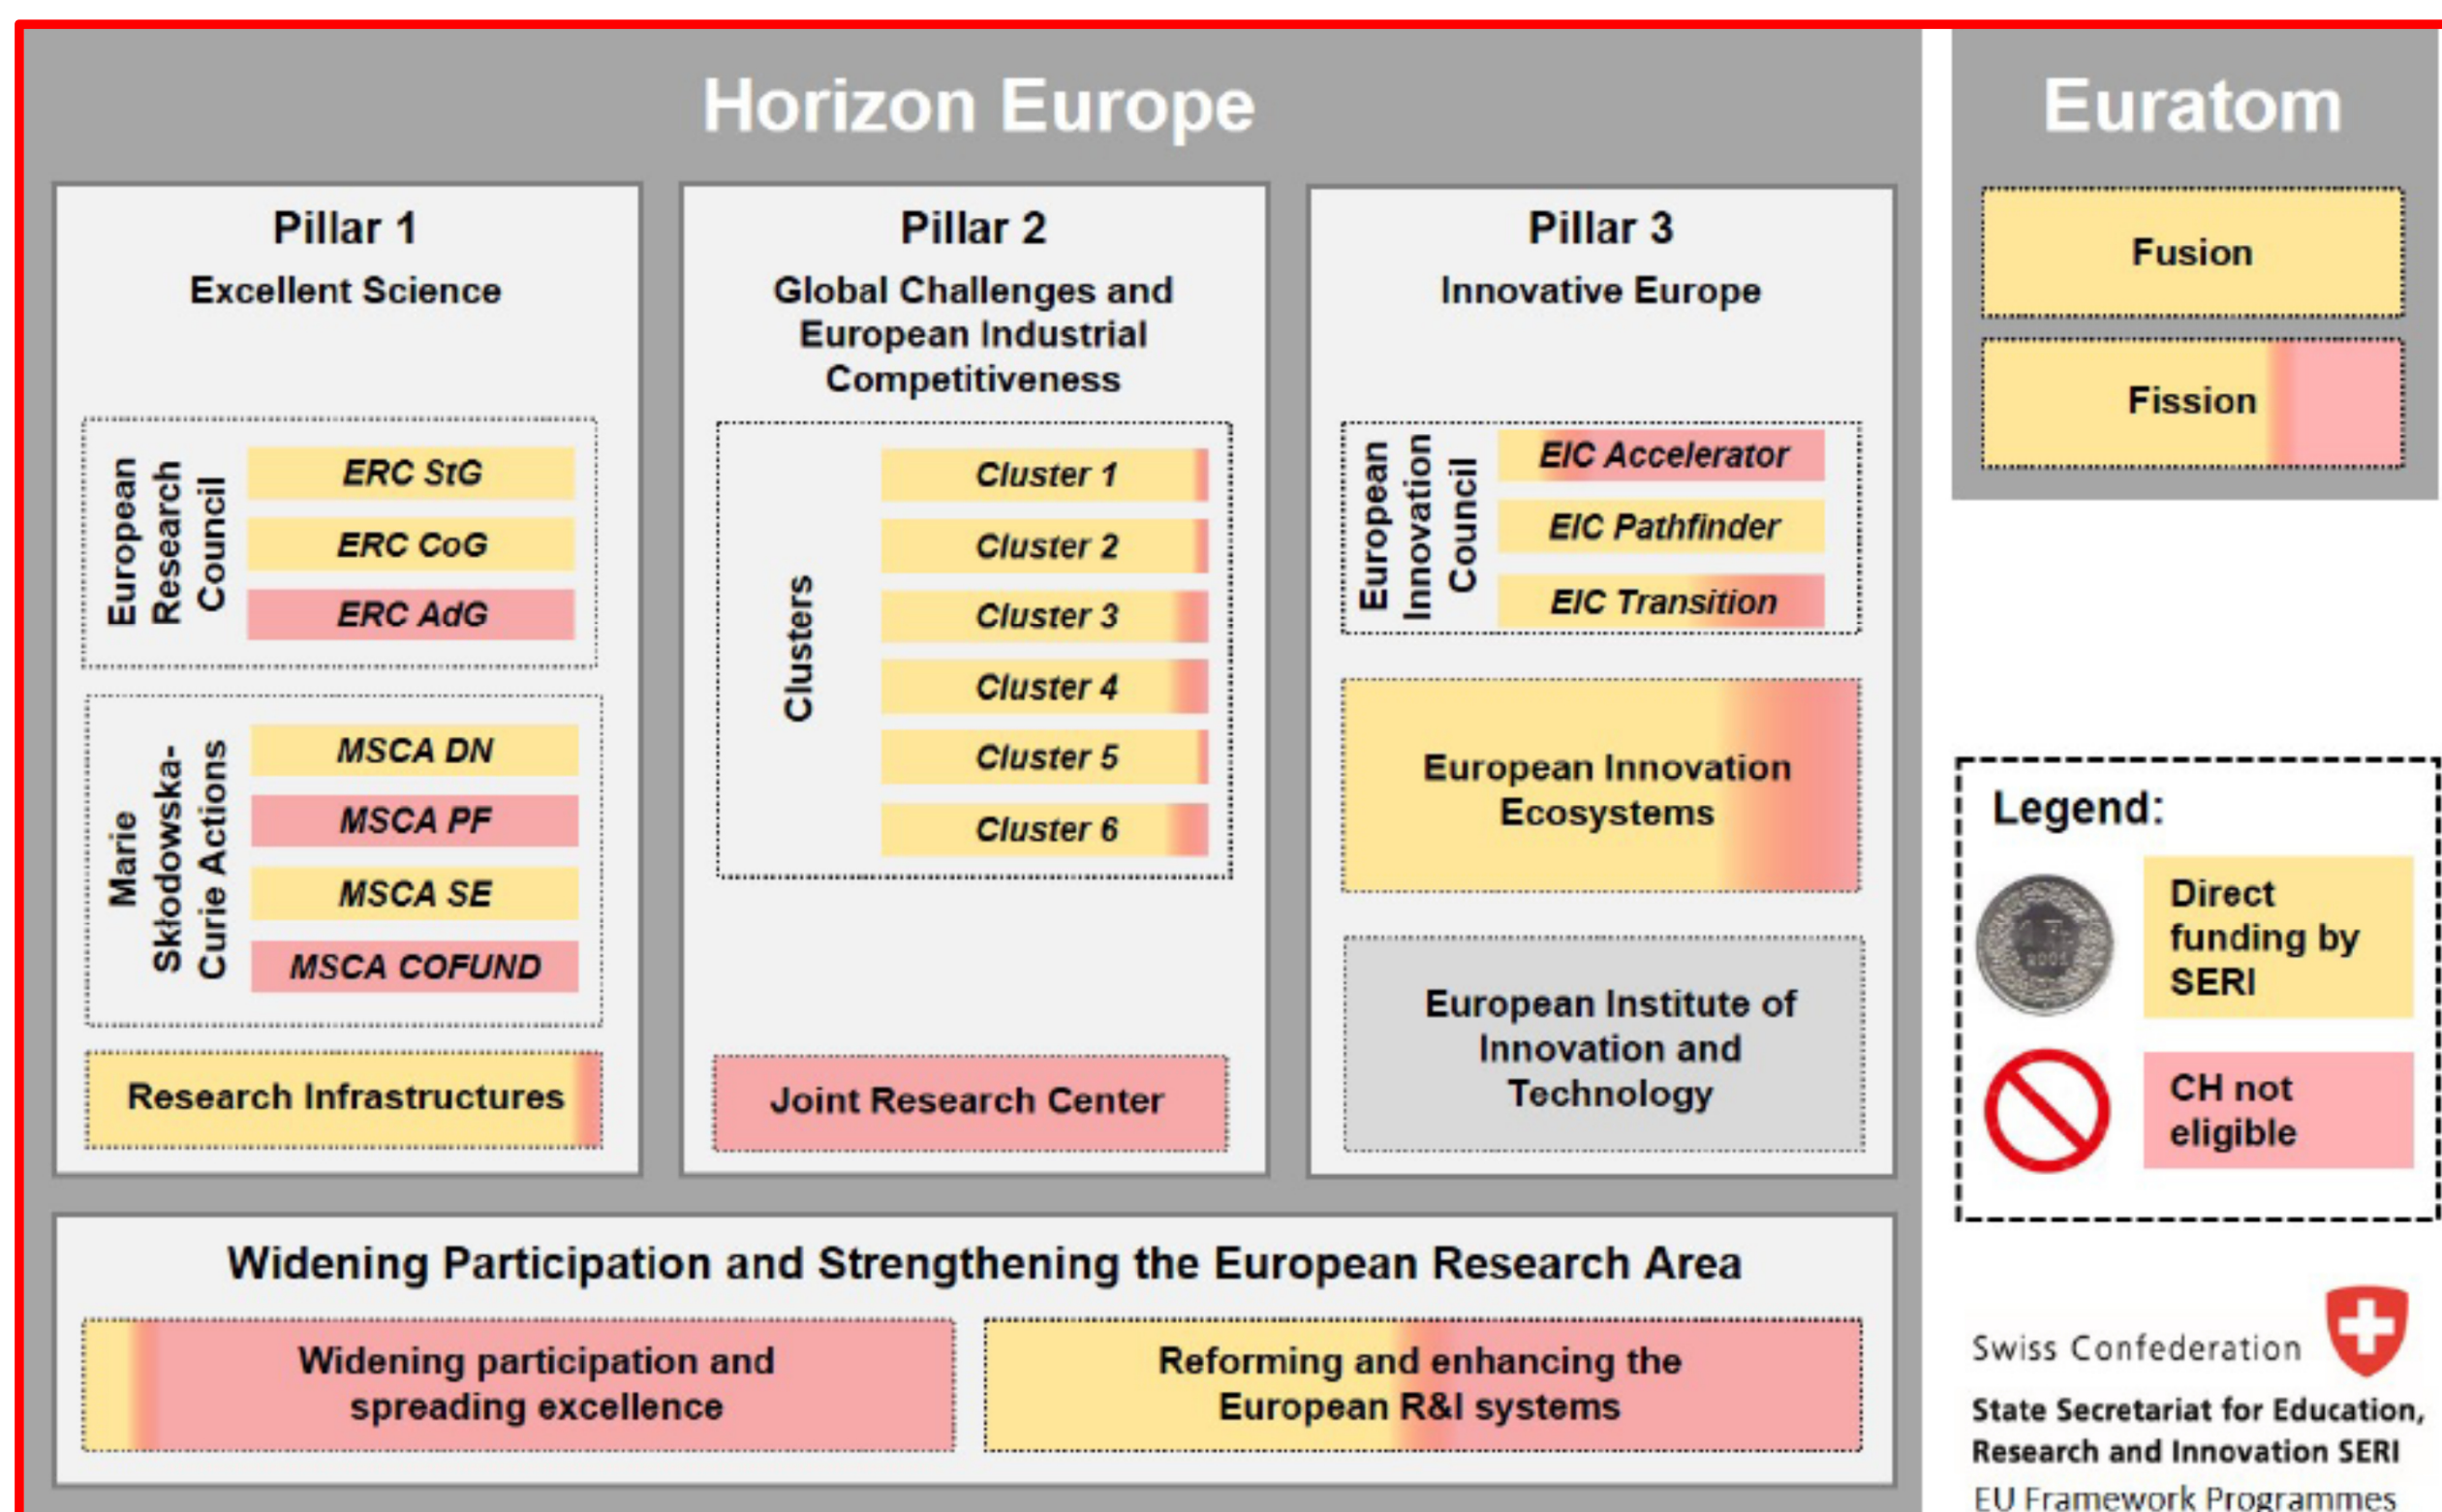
Horizon Europe

Pillar 1
Excellent Science

European Research Council

ERC StG
ERC CoG
ERC AdG

Marie Skłodowska-Curie Actions

MSCA DN
MSCA PF
MSCA SE
MSCA COFUND

Research Infrastructures

Pillar 2
Global Challenges and European Industrial Competitiveness

Clusters

Cluster 1
Cluster 2
Cluster 3
Cluster 4
Cluster 5
Cluster 6

Joint Research Center

Pillar 3
Innovative Europe

European Innovation Council

EIC Accelerator
EIC Pathfinder
EIC Transition

European Innovation Ecosystems

European Institute of Innovation and Technology

Widening Participation and Strengthening the European Research Area

Widening participation and spreading excellence

Reforming and enhancing the European R&I systems

Euratom

Fusion

Fission

Legend:

Direct funding by SERI

CH not eligible

Swiss Confederation

State Secretariat for Education, Research and Innovation SERI
EU Framework Programmes